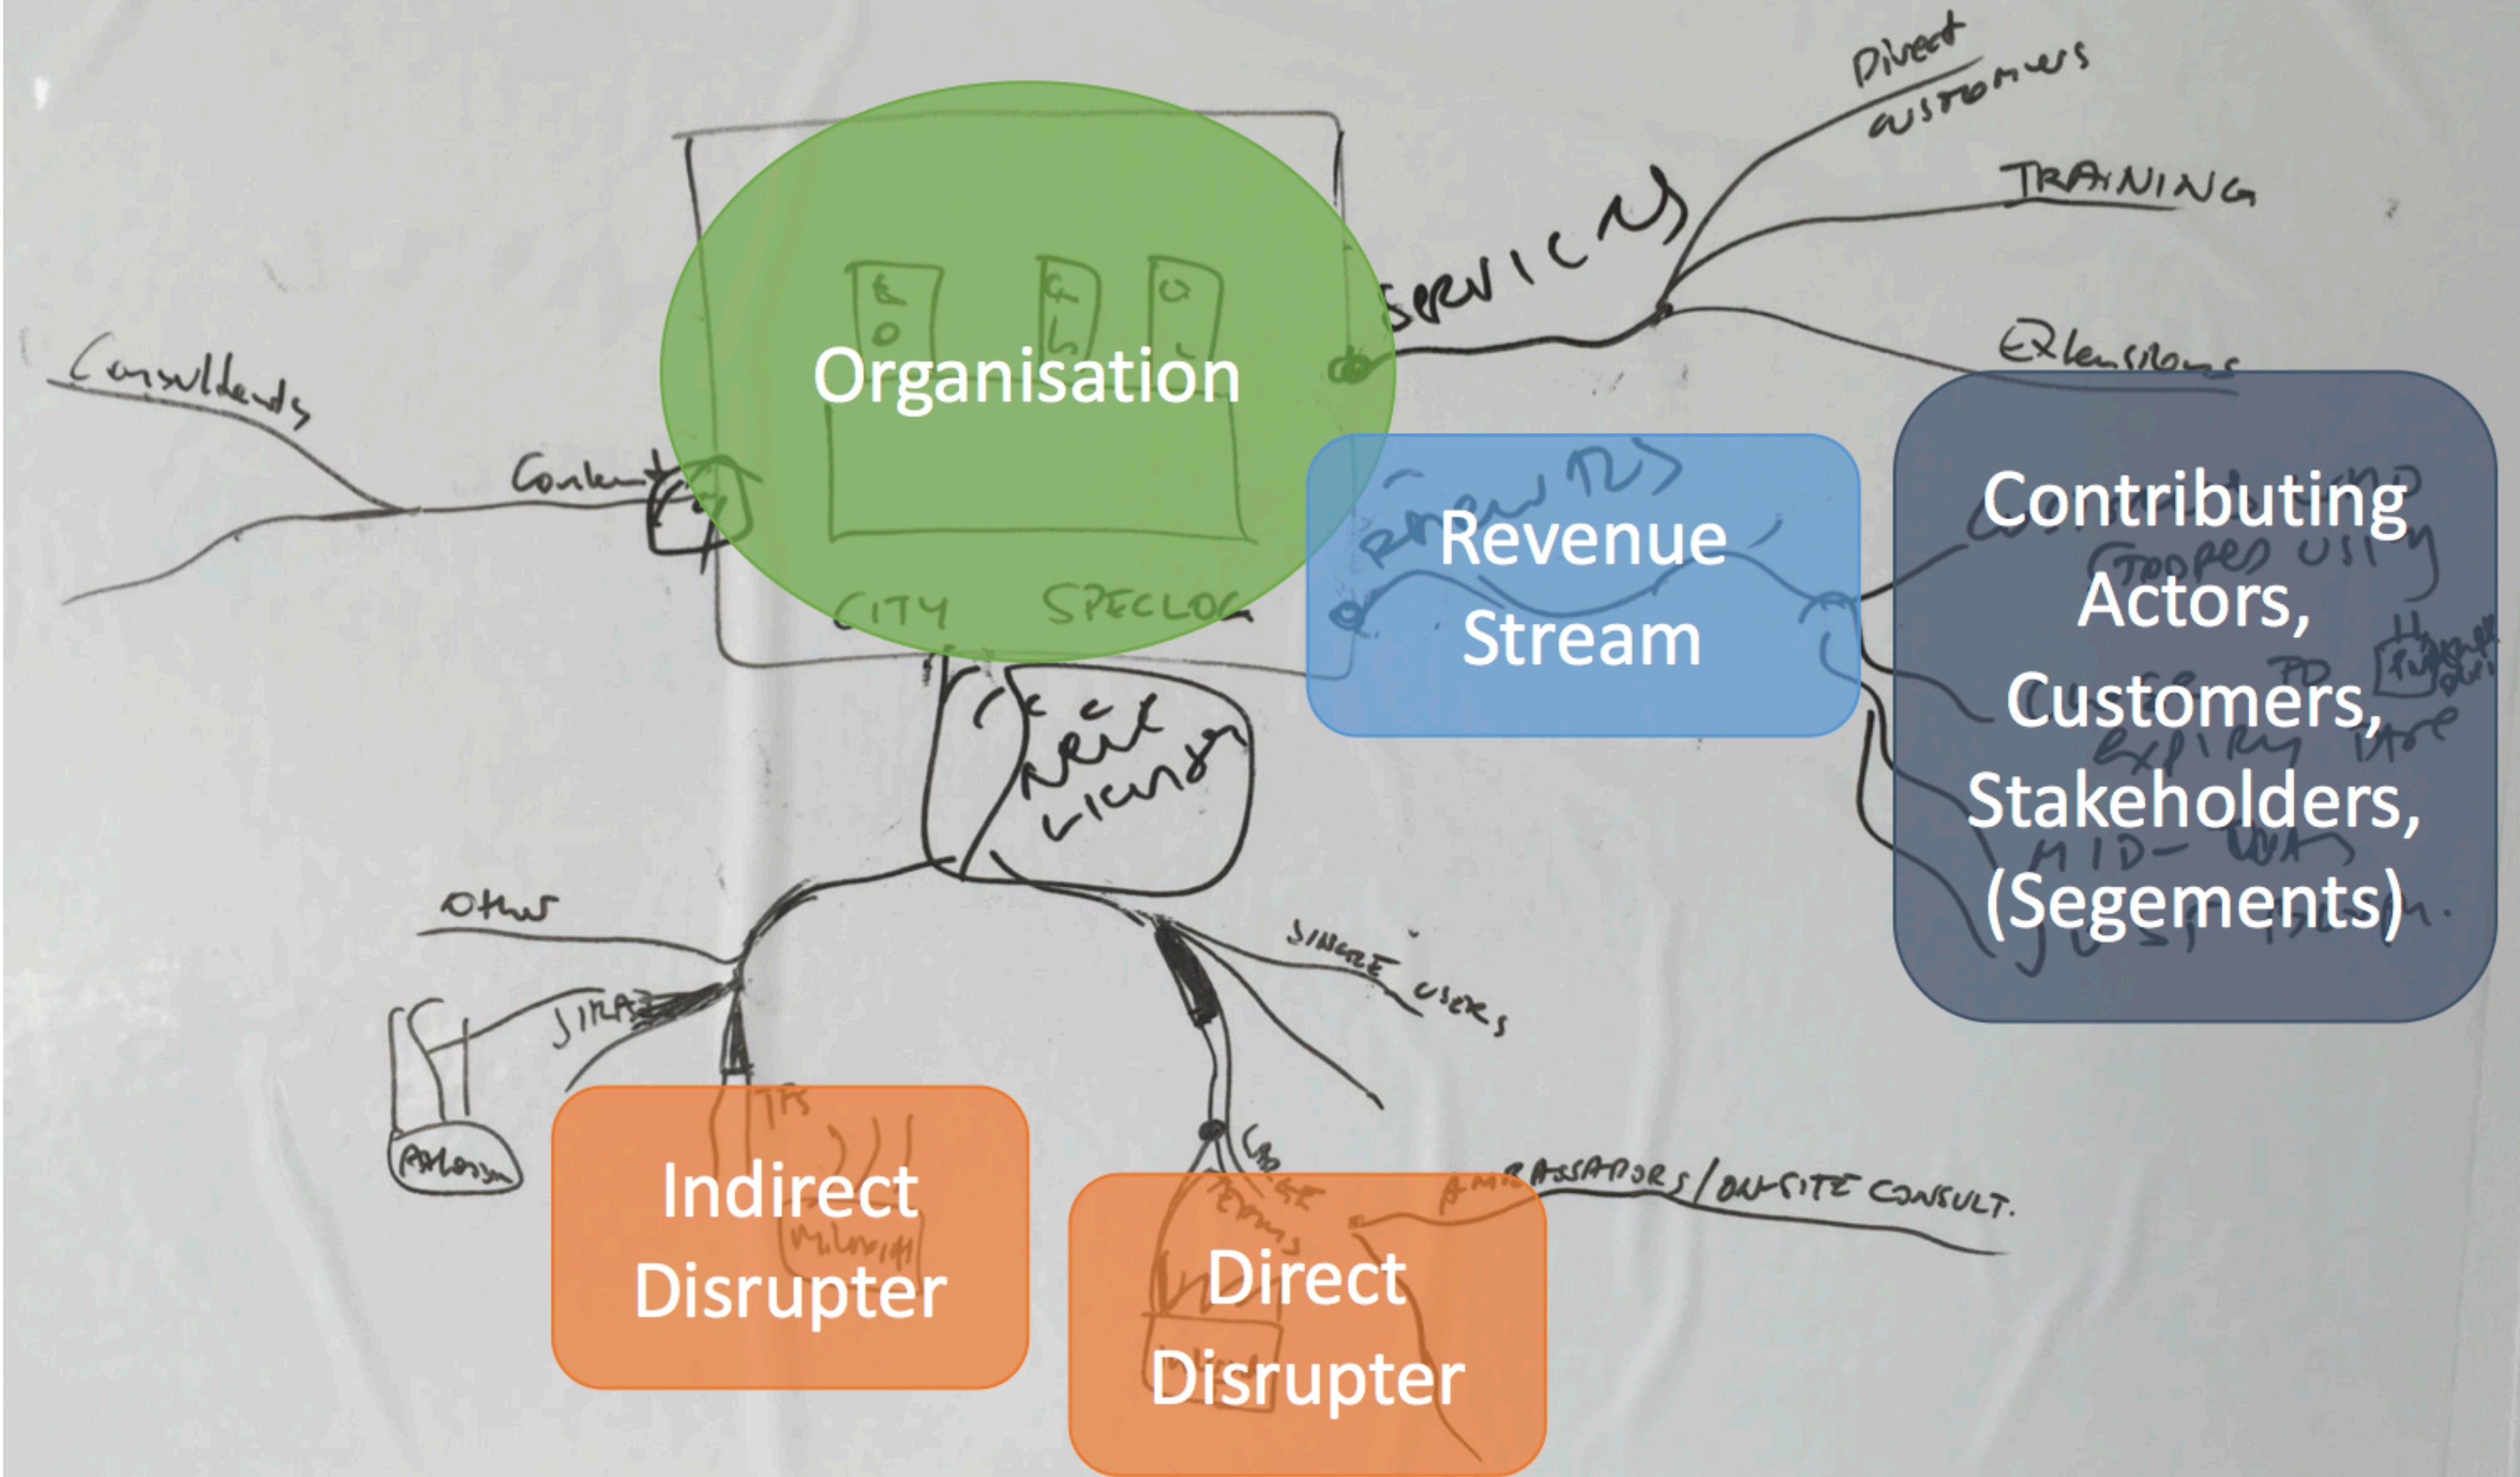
Direct customers

TRAINING

SERVICING

Extensions

Consultants

Content

Organisation

CITY SPECLOG

Revenue Stream

Contributing Actors, Customers, Stakeholders, (Segements)

CREATE LICENSE

Other

SINGLE

SINGLE USERS

Indirect Disrupter

Direct Disrupter

AMBASSADORS/ON-SITE CONSULT.